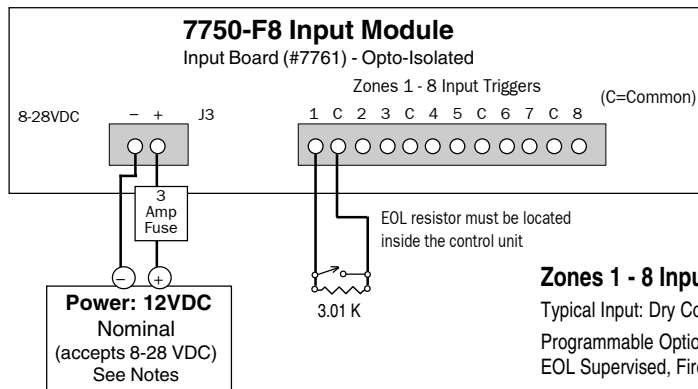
7750-F8 Input Module
Input Board (#7761) - Opto-Isolated
Zones 1 - 8 Input Triggers
(C=Common)
8-28VDC – + J3
1 C 2 3 C 4 5 C 6 7 C 8
3 Amp Fuse
EOL resistor must be located inside the control unit
– +
Power: 12VDC
Nominal
(accepts 8-28 VDC)
See Notes
3.01 K
Zones 1 - 8 Inpu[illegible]
Typical Input: Dry Co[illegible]
Programmable Optio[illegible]
EOL Supervised, Fir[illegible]